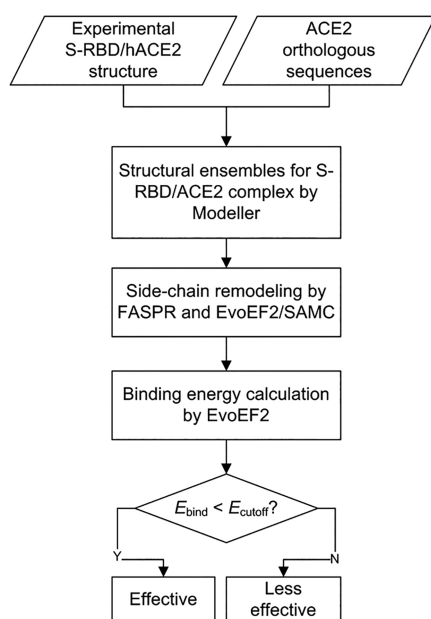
Experimental S-RBD/hACE2 structure

ACE2 orthologous sequences

Structural ensembles for S-RBD/ACE2 complex by Modeller

Side-chain remodeling by FASPR and EvoEF2/SAMC

Binding energy calculation by EvoEF2

$E_{\text{bind}} < E_{\text{cutoff}}$?

Y

N

Effective

Less effective